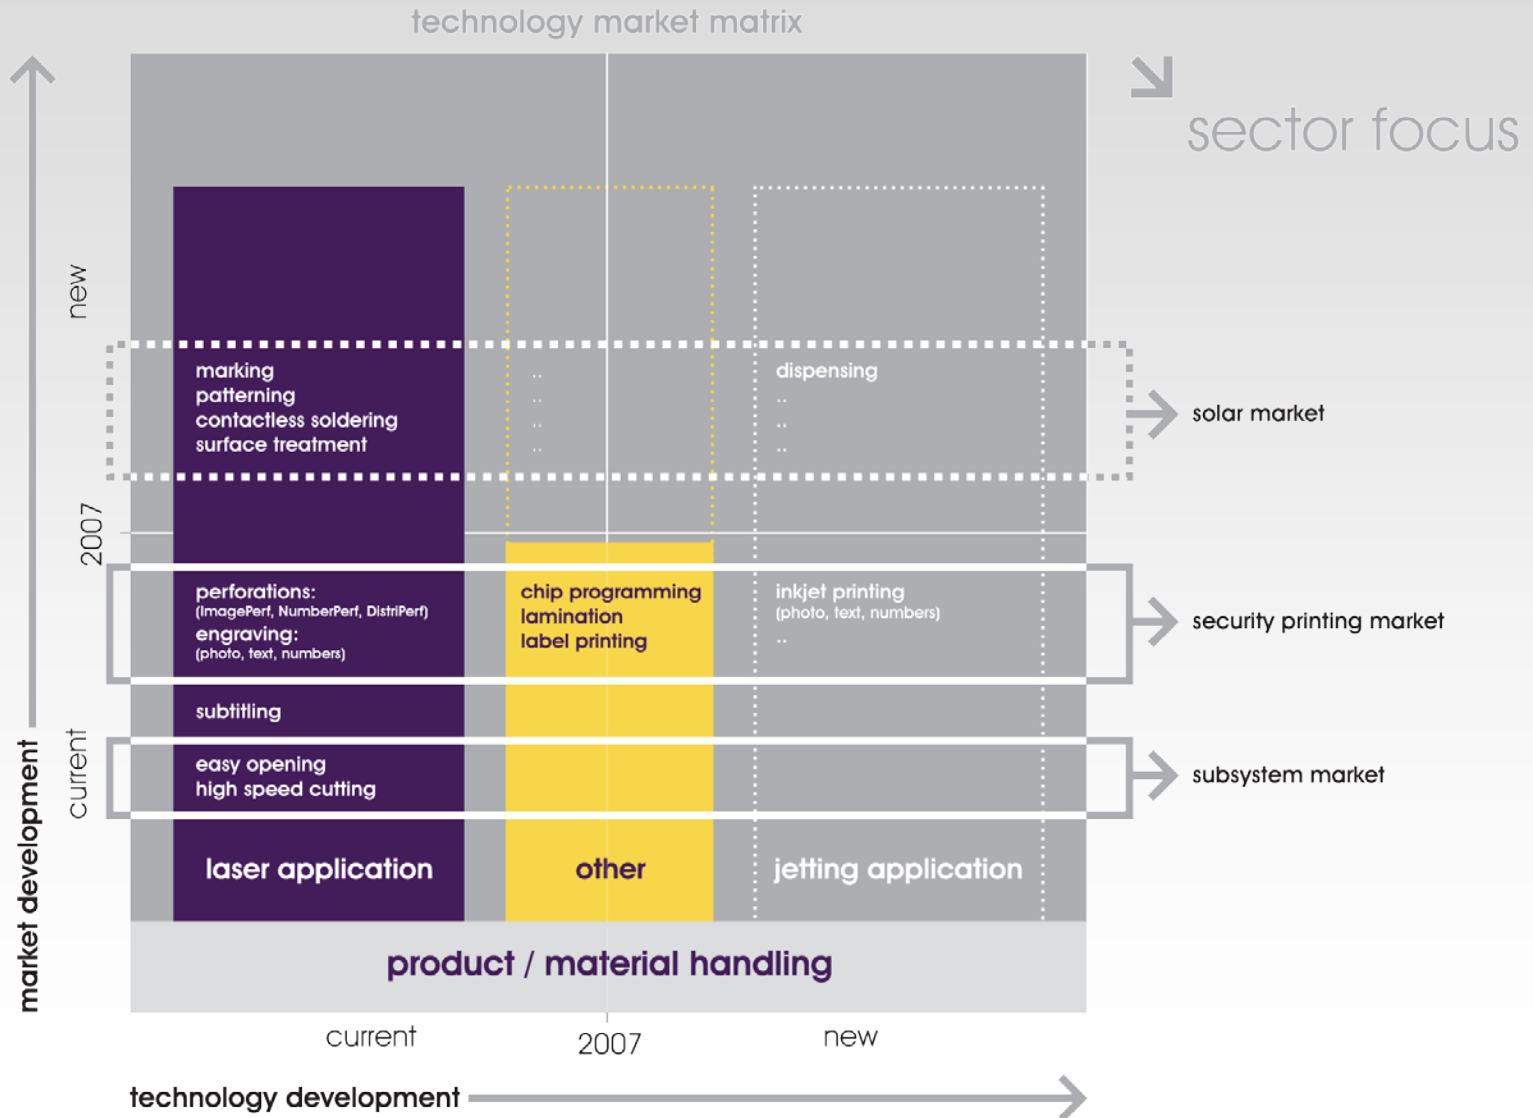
technology market matrix

sector focus

new

2007

current

market development

marking
patterning
contactless soldering
surface treatment

..
..
..
..

dispensing
..
..
..

solar market

perforations:
(ImagePerf, NumberPerf, DistriPerf)
engraving:
(photo, text, numbers)

chip programming
lamination
label printing

inkjet printing
(photo, text, numbers)
..

security printing market

subtitling

easy opening
high speed cutting

subsystem market

laser application

other

jetting application

product / material handling

current

2007

new

technology development